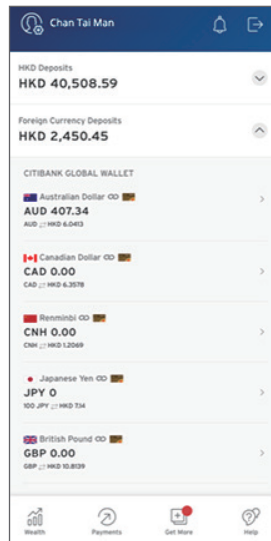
Chan Tai Man

HKD Deposits
HKD 40,508.59

Foreign Currency Deposits
HKD 2,450.45

CITIBANK GLOBAL WALLET

Australian Dollar
AUD 407.34
AUD ⇄ HKD 6.0413

Canadian Dollar
CAD 0.00
CAD ⇄ HKD 6.3578

Renminbi
CNH 0.00
CNH ⇄ HKD 1.2069

Japanese Yen
JPY 0
100 JPY ⇄ HKD 7.14

British Pound
GBP 0.00
GBP ⇄ HKD 10.8139

Wealth
Payments
Get More
Help